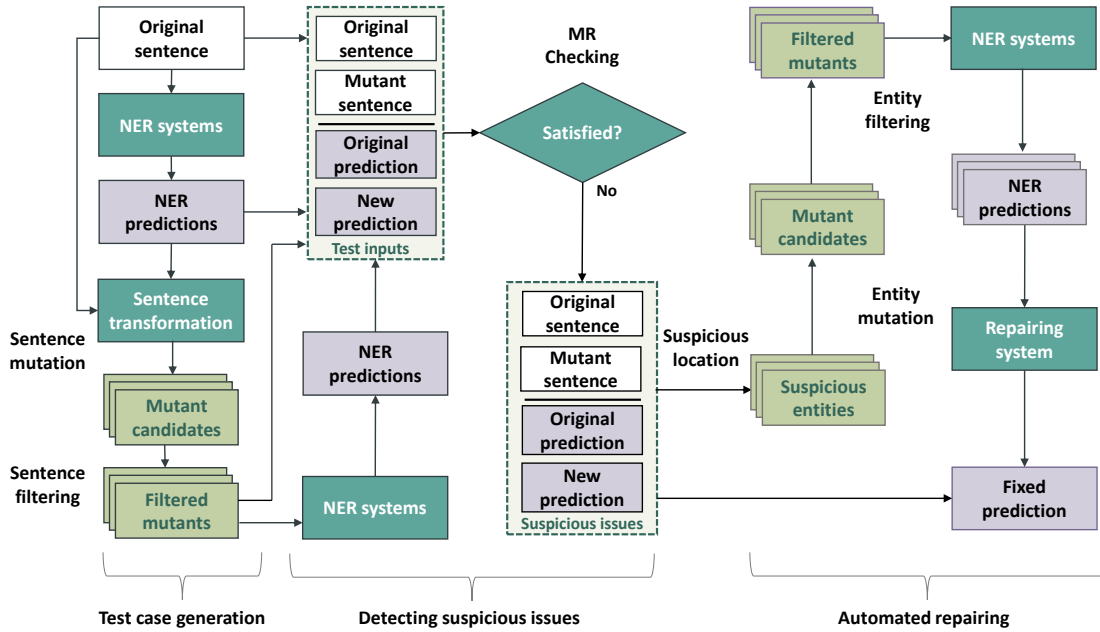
Original sentence

NER systems

NER predictions

Sentence transformation

Sentence mutation

Mutant candidates

Sentence filtering

Filtered mutants

Original sentence

Mutant sentence

Original prediction

New prediction

Test inputs

NER predictions

NER systems

MR Checking

Satisfied?

No

Original sentence

Mutant sentence

Original prediction

New prediction

Suspicious issues

Suspicious location

Filtered mutants

Entity filtering

Mutant candidates

Entity mutation

Suspicious entities

NER systems

NER predictions

Repairing system

Fixed prediction

Test case generation

Detecting suspicious issues

Automated repairing